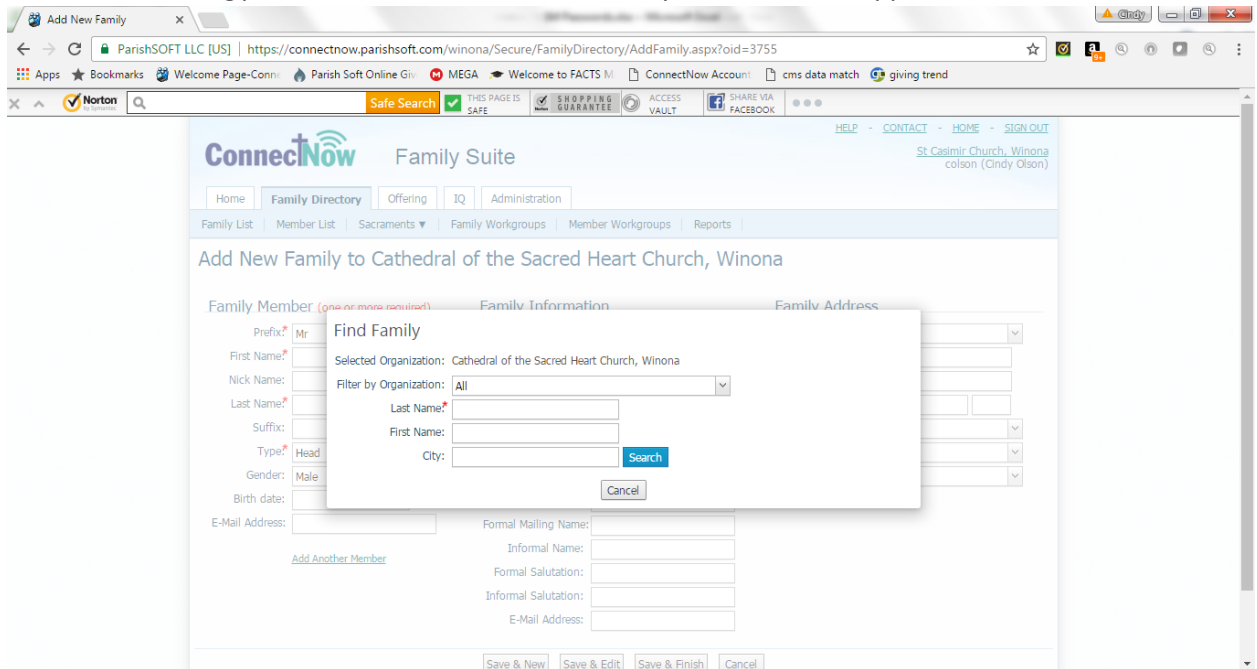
Add New Family ×

Cindy

ParishSOFT LLC [US] | https://connectnow.parishsoft.com/winona/Secure/FamilyDirectory/AddFamily.aspx?oid=3755

Apps Bookmarks Welcome Page-Conn Parish Soft Online Giv MEGA Welcome to FACTS M ConnectNow Account cms data match giving trend

Norton Safe Search THIS PAGE IS SAFE SHOPPING GUARANTEE ACCESS VAULT SHARE VIA FACEBOOK

HELP - CONTACT - HOME - SIGN OUT

ConnectNow Family Suite

St Casimir Church, Winona
colson (Cindy Olson)

Home Family Directory Offering IQ Administration

Family List | Member List | Sacraments ▼ | Family Workgroups | Member Workgroups | Reports

Add New Family to Cathedral of the Sacred Heart Church, Winona

Family Member (one or more required) Family Information Family Address

Prefix:* Mr
First Name:*
Nick Name:
Last Name:*
Suffix:
Type:* Head
Gender: Male
Birth date:
E-Mail Address:

Add Another Member

Formal Mailing Name:
Informal Name:
Formal Salutation:
Informal Salutation:
E-Mail Address:

Find Family

Selected Organization: Cathedral of the Sacred Heart Church, Winona
Filter by Organization: All
Last Name:*
First Name:
City: Search

Cancel

Save & New Save & Edit Save & Finish Cancel